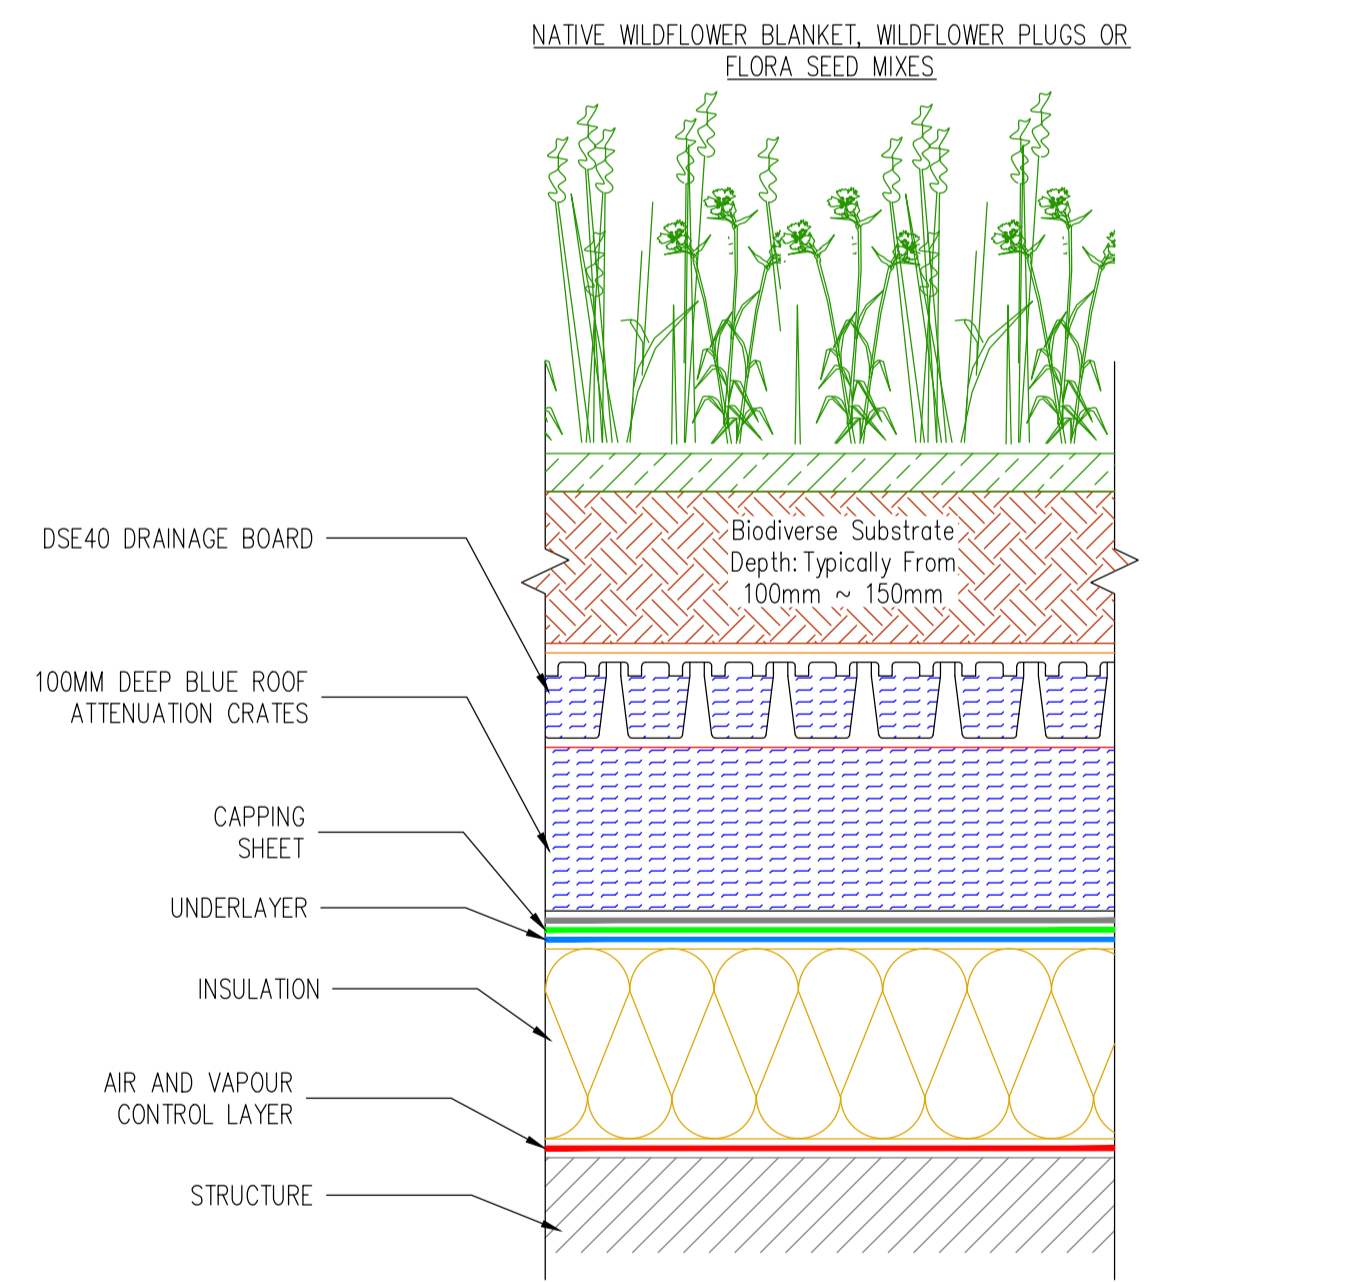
NATIVE WILDFLOWER BLANKET, WILDFLOWER PLUGS OR FLORA SEED MIXES

Biodiverse Substrate Depth: Typically From 100mm ~ 150mm

DSE40 DRAINAGE BOARD

100MM DEEP BLUE ROOF ATTENUATION CRATES

CAPPING SHEET

UNDERLAYER

INSULATION

AIR AND VAPOUR CONTROL LAYER

STRUCTURE